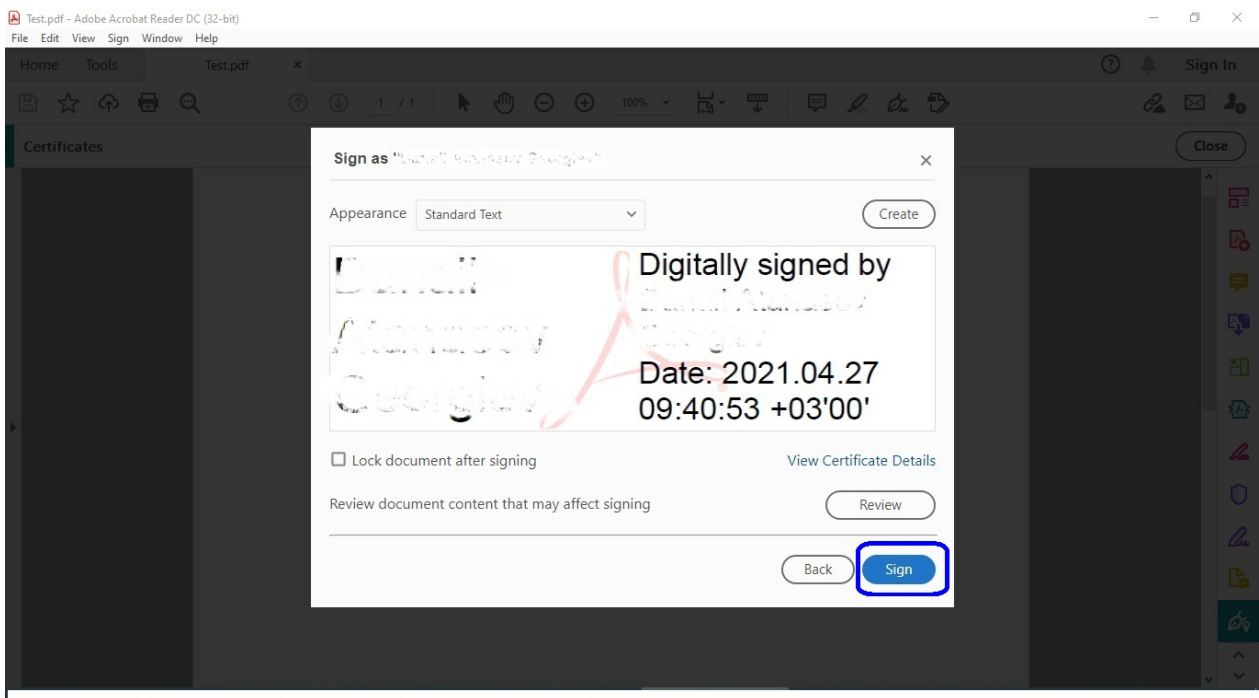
Test.pdf - Adobe Acrobat Reader DC (32-bit)
File Edit View Sign Window Help
Home Tools Test.pdf ×
? Sign In
1 / 1 100%
Certificates
Close

Sign as "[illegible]"
×
Appearance Standard Text
Create
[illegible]
Digitally signed by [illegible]
Date: 2021.04.27 09:40:53 +03'00'
Lock document after signing
View Certificate Details
Review document content that may affect signing
Review
Back
Sign